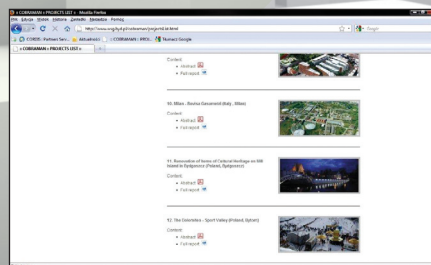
« COBRAMAN :: PROJECTS LIST » - Mozilla Firefox

Plik Edycja Widok Historia Zakładki Narzędzia Pomoc

http://www.wsg.byd.pl/cobraman/projects-list.html

Google

CORDIS : Partners Servi... Aktualności « COBRAMAN :: PROJ... Numer2 Google

« COBRAMAN :: PROJECTS LIST »

Content:
Abstract
Full report

10. Milan - Bovisa Gasometri (Italy , Milan)

Content:
Abstract
Full report

11. Renovation of terms of Cultural Heritage on Mill Island in Bydgoszcz (Poland, Bydgoszcz)

Content:
Abstract
Full report

12. The Dolomites - Sport Valley (Poland, Bytom)

Content:
Abstract
Full report